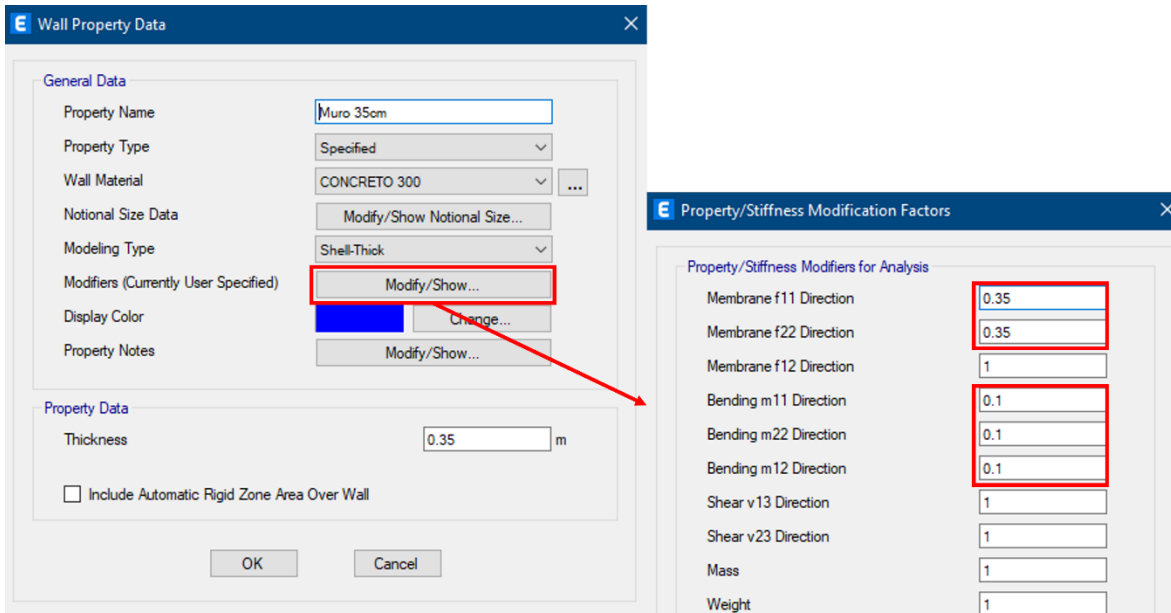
E Wall Property Data ×

General Data

Property Name | Muro 35cm
Property Type | Specified
Wall Material | CONCRETO 300 | ...
Notional Size Data | Modify/Show Notional Size...
Modeling Type | Shell-Thick
Modifiers (Currently User Specified) | Modify/Show...
Display Color | Change...
Property Notes | Modify/Show...

Property Data

Thickness | 0.35 | m

Include Automatic Rigid Zone Area Over Wall

OK | Cancel

E Property/Stiffness Modification Factors ×

Property/Stiffness Modifiers for Analysis

Membrane f11 Direction | 0.35
Membrane f22 Direction | 0.35
Membrane f12 Direction | 1
Bending m11 Direction | 0.1
Bending m22 Direction | 0.1
Bending m12 Direction | 0.1
Shear v13 Direction | 1
Shear v23 Direction | 1
Mass | 1
Weight | 1